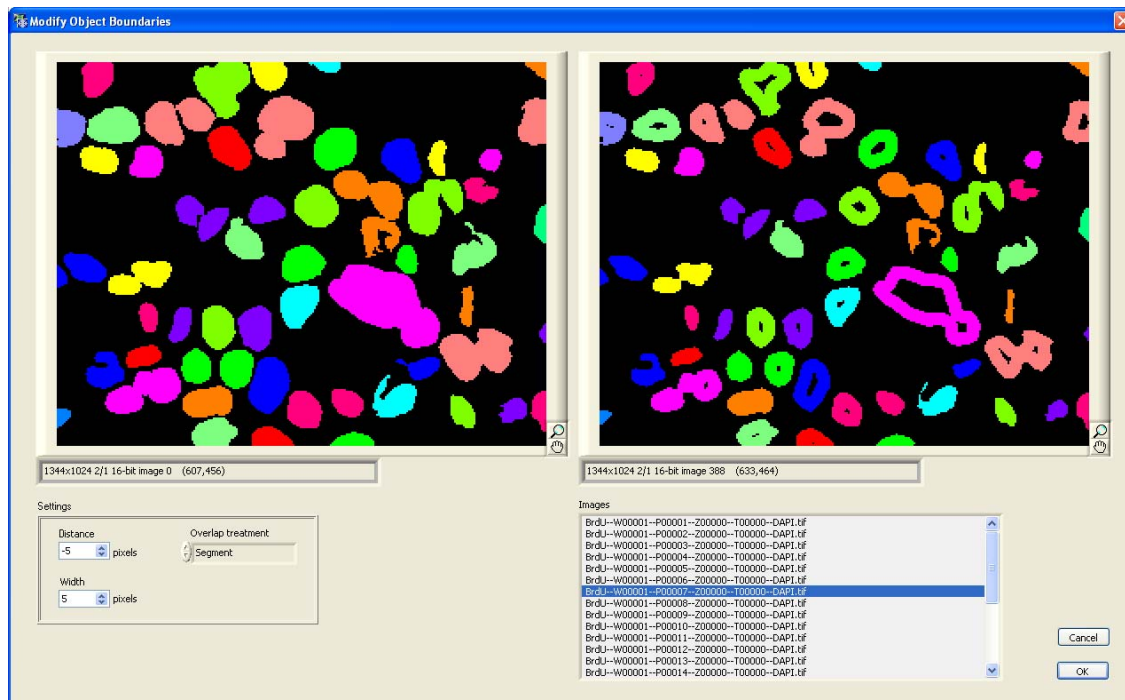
Modify Object Boundaries

1344x1024 2/1 16-bit image 0 (607,456)

1344x1024 2/1 16-bit image 388 (633,464)

Settings

Distance
-5 pixels

Overlap treatment
Segment

Width
5 pixels

Images
BrdU--W00001--P00001--Z00000--T00000--DAPI.tif
BrdU--W00001--P00002--Z00000--T00000--DAPI.tif
BrdU--W00001--P00003--Z00000--T00000--DAPI.tif
BrdU--W00001--P00004--Z00000--T00000--DAPI.tif
BrdU--W00001--P00005--Z00000--T00000--DAPI.tif
BrdU--W00001--P00006--Z00000--T00000--DAPI.tif
BrdU--W00001--P00007--Z00000--T00000--DAPI.tif
BrdU--W00001--P00008--Z00000--T00000--DAPI.tif
BrdU--W00001--P00009--Z00000--T00000--DAPI.tif
BrdU--W00001--P00010--Z00000--T00000--DAPI.tif
BrdU--W00001--P00011--Z00000--T00000--DAPI.tif
BrdU--W00001--P00012--Z00000--T00000--DAPI.tif
BrdU--W00001--P00013--Z00000--T00000--DAPI.tif
BrdU--W00001--P00014--Z00000--T00000--DAPI.tif

Cancel
OK